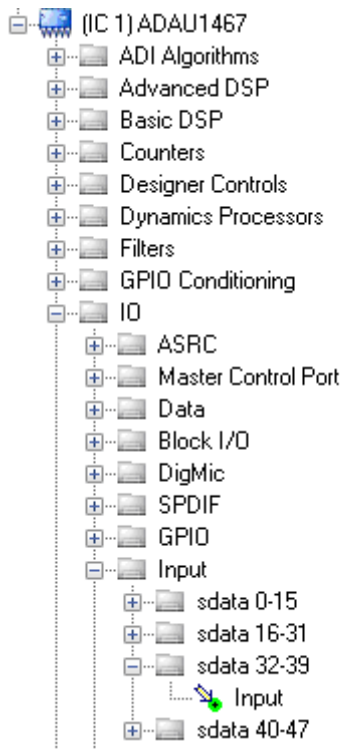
(IC 1) ADAU1467
ADI Algorithms
Advanced DSP
Basic DSP
Counters
Designer Controls
Dynamics Processors
Filters
GPIO Conditioning
IO
ASRC
Master Control Port
Data
Block I/O
DigMic
SPDIF
GPIO
Input
sdata 0-15
sdata 16-31
sdata 32-39
Input
sdata 40-47